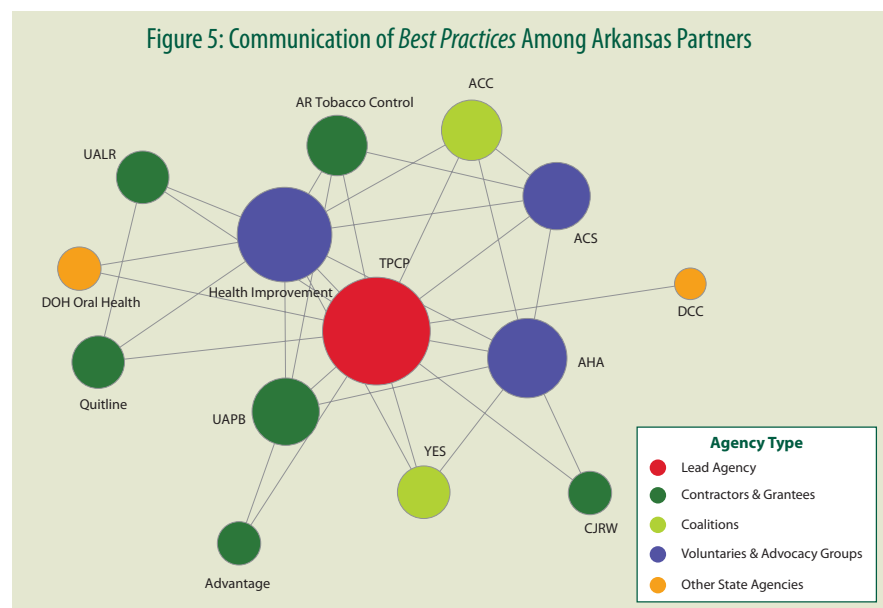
Figure 5: Communication of *Best Practices* Among Arkansas Partners

ACC

AR Tobacco Control

UALR

ACS

TPCP

DOH Oral Health

Health Improvement

DCC

AHA

Quitline

UAPB

YES

CJRW

Advantage

Agency Type

Lead Agency

Contractors & Grantees

Coalitions

Voluntaries & Advocacy Groups

Other State Agencies